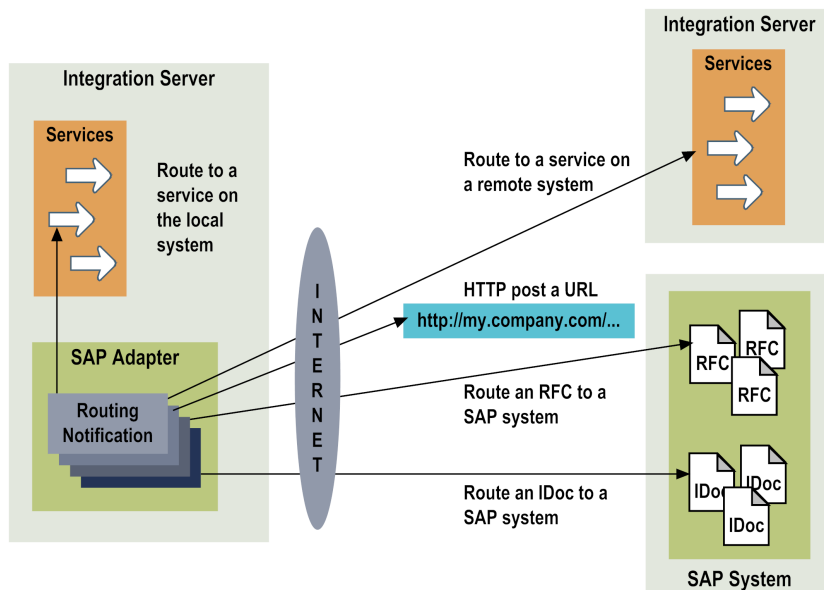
Integration Server

Services

Route to a service on the local system

SAP Adapter

Routing Notification

I N T E R N E T

Route to a service on a remote system

HTTP post a URL

http://my.company.com/...

Route an RFC to a SAP system

Route an IDoc to a SAP system

Integration Server

Services

RFC
RFC
RFC

IDoc
IDoc
IDoc

SAP System